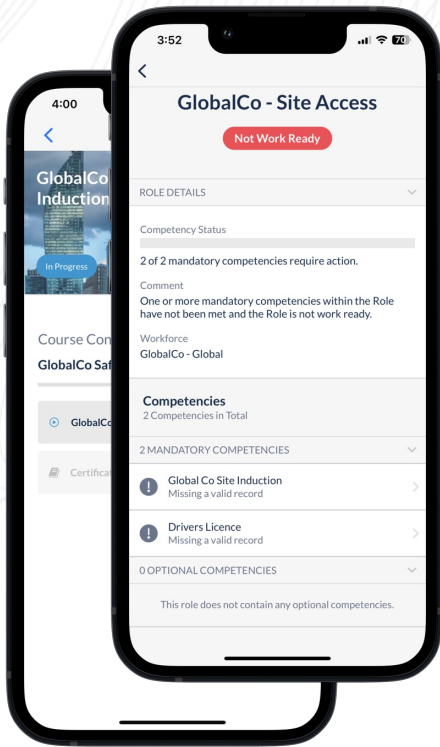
4:00

GlobalCo
Induction

In Progress

Course Con

GlobalCo Saf

GlobalCo

Certificat

3:52

70

GlobalCo - Site Access

Not Work Ready

ROLE DETAILS

Competency Status

2 of 2 mandatory competencies require action.

Comment

One or more mandatory competencies within the Role have not been met and the Role is not work ready.

Workforce

GlobalCo - Global

Competencies

2 Competencies in Total

2 MANDATORY COMPETENCIES

Global Co Site Induction
Missing a valid record

Drivers Licence
Missing a valid record

0 OPTIONAL COMPETENCIES

This role does not contain any optional competencies.